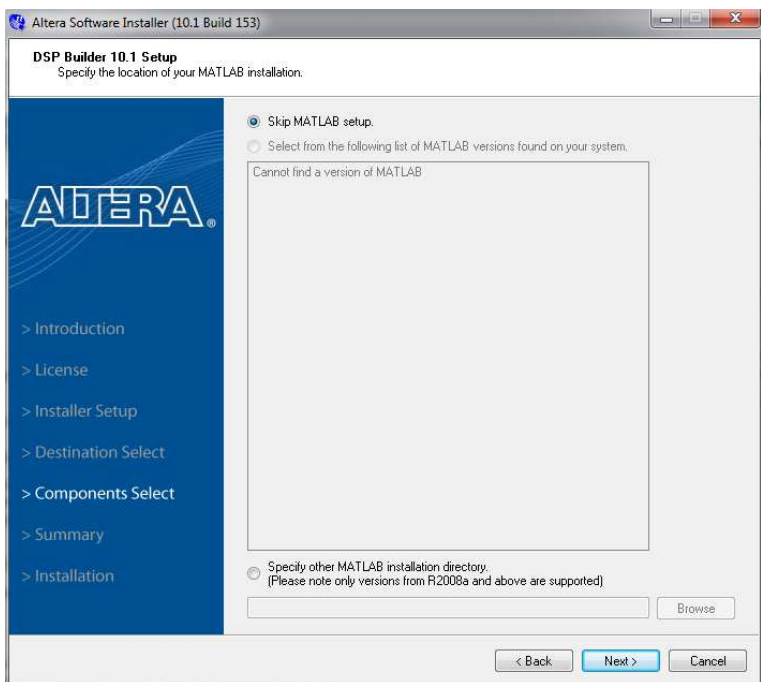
Altera Software Installer (10.1 Build 153)

DSP Builder 10.1 Setup
Specify the location of your MATLAB installation.

ALTERA®

> Introduction
> License
> Installer Setup
> Destination Select
> Components Select
> Summary
> Installation

Skip MATLAB setup.
Select from the following list of MATLAB versions found on your system.

Cannot find a version of MATLAB

Specify other MATLAB installation directory.
(Please note only versions from R2008a and above are supported)

Browse

< Back
Next >
Cancel